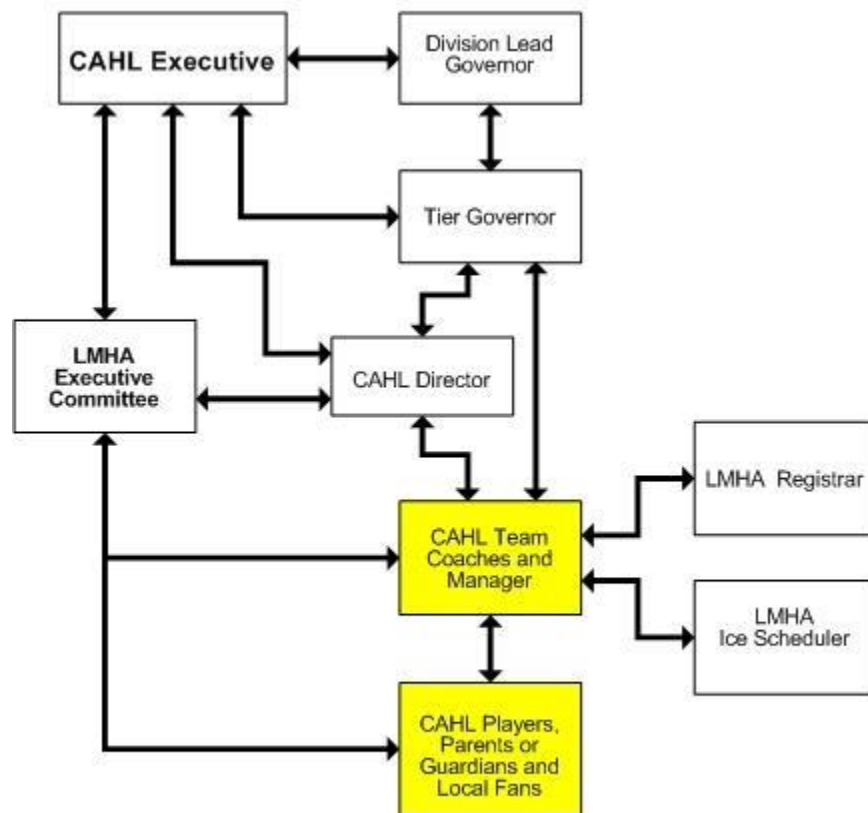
CAHL Executive

Division Lead Governor

Tier Governor

LMHA Executive Committee

CAHL Director

LMHA Registrar

CAHL Team Coaches and Manager

LMHA Ice Scheduler

CAHL Players, Parents or Guardians and Local Fans